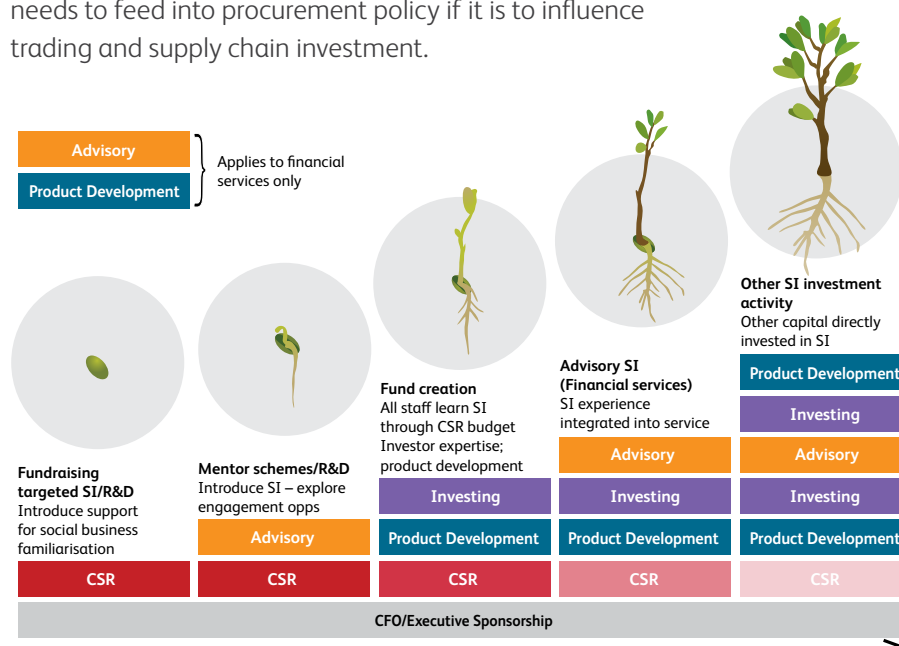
needs to feed into procurement policy if it is to influence trading and supply chain investment.

Advisory
Product Development
Applies to financial services only

Fundraising targeted SI/R&D
Introduce support for social business familiarisation
CSR

Mentor schemes/R&D
Introduce SI – explore engagement opps
Advisory
CSR

Fund creation
All staff learn SI through CSR budget
Investor expertise; product development
Investing
Product Development
CSR

Advisory SI (Financial services)
SI experience integrated into service
Advisory
Investing
Product Development
CSR

Other SI investment activity
Other capital directly invested in SI
Product Development
Investing
Advisory
Investing
Product Development
CSR

CFO/Executive Sponsorship